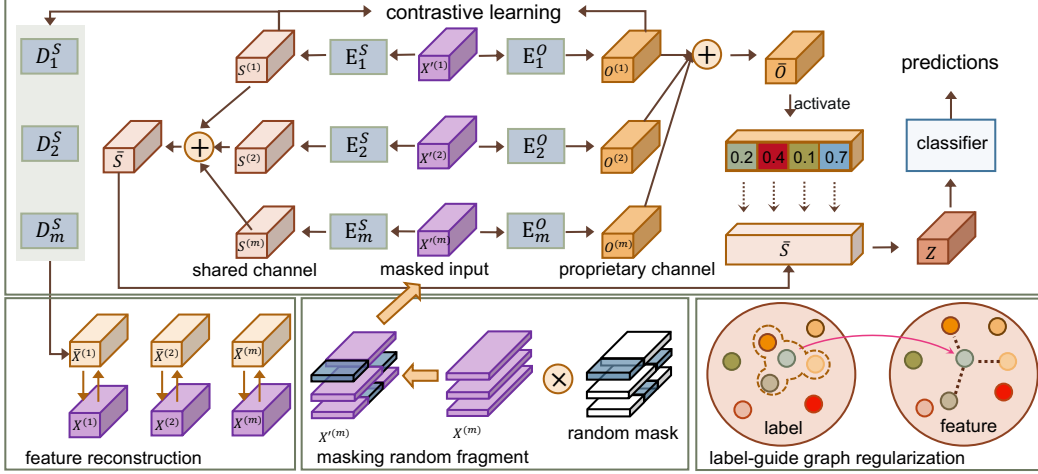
contrastive learning

$D_1^S$

$D_2^S$

$D_m^S$

$S^{(1)}$ $E_1^S$ $X'^{(1)}$ $E_1^O$ $O^{(1)}$ $\bar{O}$

$\bar{S}$ $S^{(2)}$ $E_2^S$ $X'^{(2)}$ $E_2^O$ $O^{(2)}$

activate

0.2 0.4 0.1 0.7

predictions

classifier

$S^{(m)}$ $E_m^S$ $X'^{(m)}$ $E_m^O$ $O^{(m)}$

$\bar{S}$

$Z$

shared channel

masked input

proprietary channel

$\bar{X}^{(1)}$ $\bar{X}^{(2)}$ $\bar{X}^{(m)}$

$X^{(1)}$ $X^{(2)}$ $X^{(m)}$

feature reconstruction

$X'^{(m)}$ $X^{(m)}$

random mask

masking random fragment

label

feature

label-guide graph regularization